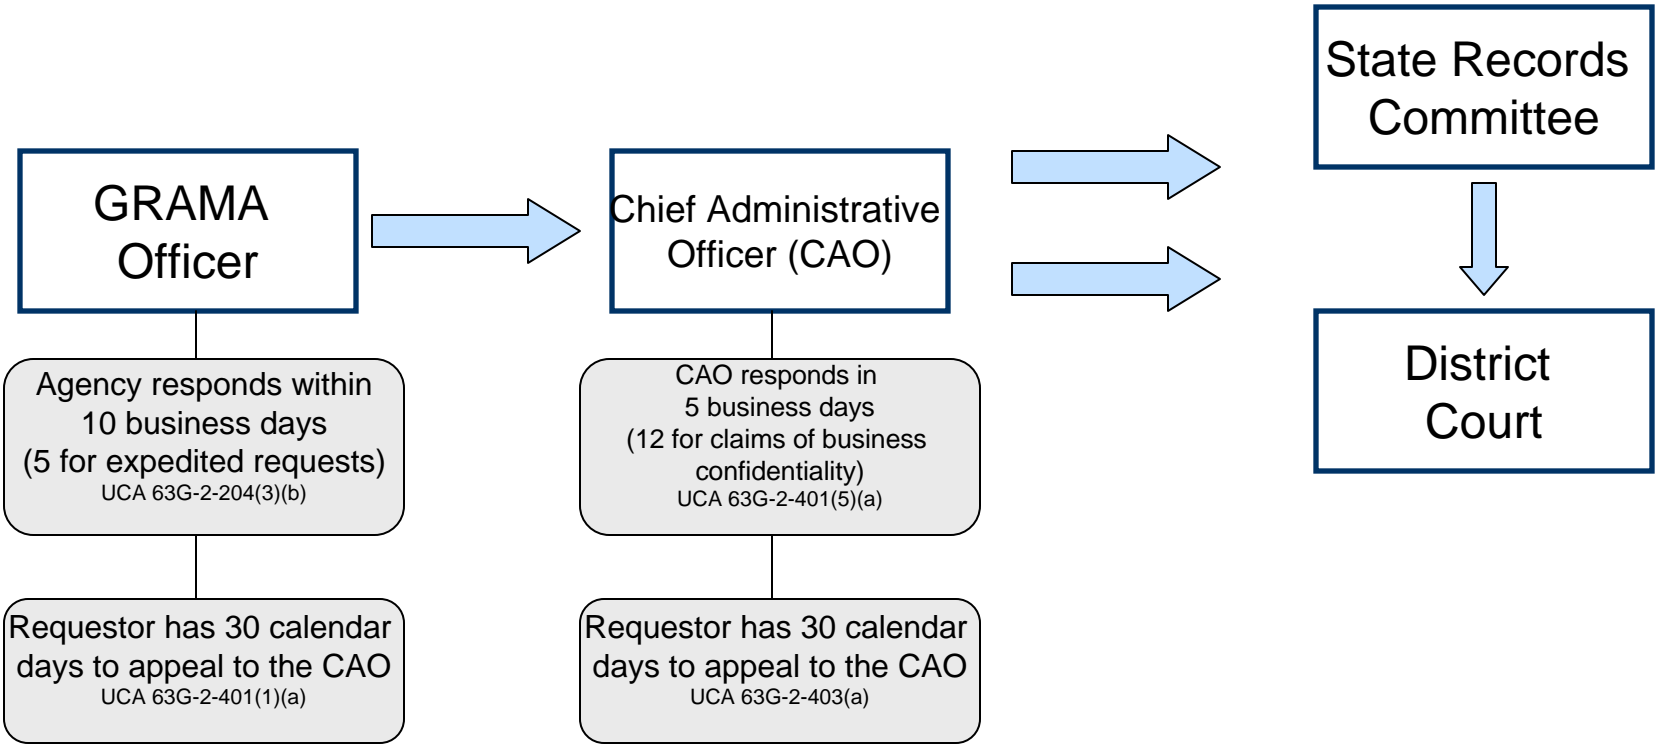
GRAMA Officer

Agency responds within 10 business days (5 for expedited requests)
UCA 63G-2-204(3)(b)

Requestor has 30 calendar days to appeal to the CAO
UCA 63G-2-401(1)(a)

Chief Administrative Officer (CAO)

CAO responds in 5 business days (12 for claims of business confidentiality)
UCA 63G-2-401(5)(a)

Requestor has 30 calendar days to appeal to the CAO
UCA 63G-2-403(a)

State Records Committee

District Court